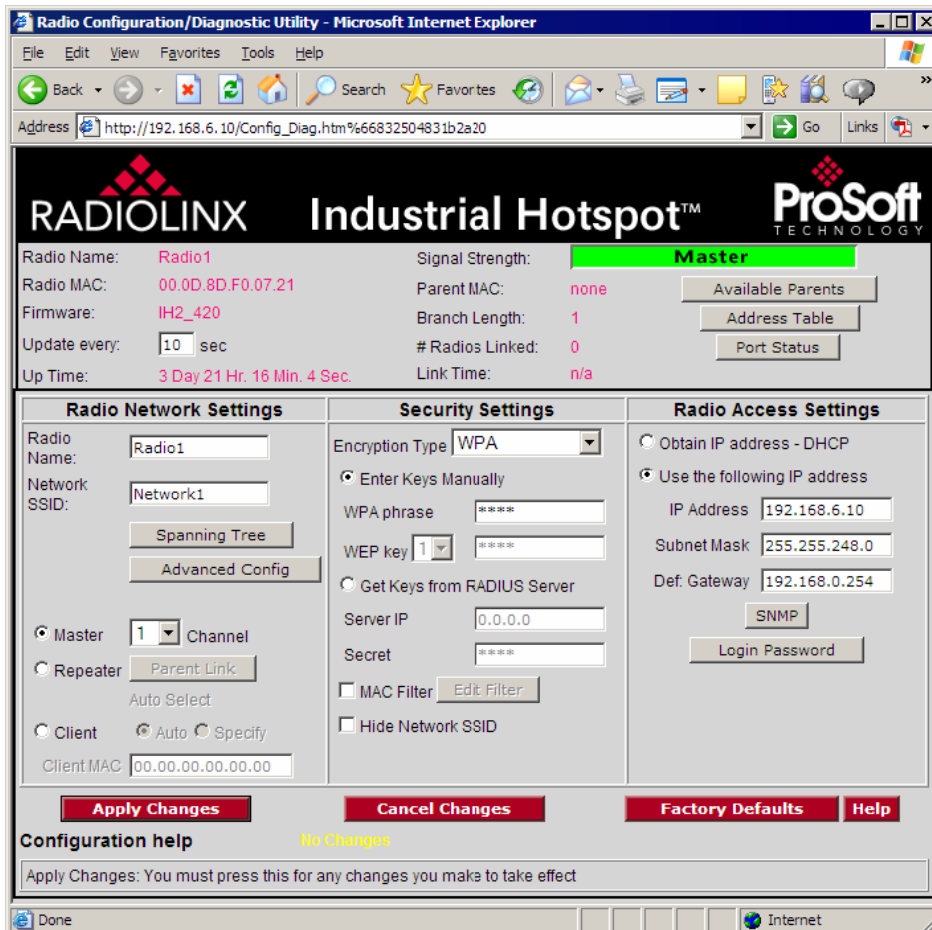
Radio Configuration/Diagnostic Utility - Microsoft Internet Explorer

File Edit View Favorites Tools Help

Back Search Favorites

Address http://192.168.6.10/Config_Diag.htm%66832504831b2a20 Go Links

RADIOLINX Industrial Hotspot™ ProSoft TECHNOLOGY

Radio Name: Radio1
Radio MAC: 00.0D.8D.F0.07.21
Firmware: IH2_420
Update every: 10 sec
Up Time: 3 Day 21 Hr. 16 Min. 4 Sec.

Signal Strength: Master
Parent MAC: none
Branch Length: 1
# Radios Linked: 0
Link Time: n/a

Available Parents
Address Table
Port Status

Radio Network Settings

Radio Name: Radio1
Network SSID: Network1
Spanning Tree
Advanced Config
Master 1 Channel
Repeater Parent Link
Auto Select
Client Auto Specify
Client MAC 00.00.00.00.00.00

Security Settings

Encryption Type WPA
Enter Keys Manually
WPA phrase ****
WEP key 1 ****
Get Keys from RADIUS Server
Server IP 0.0.0.0
Secret ****
MAC Filter Edit Filter
Hide Network SSID

Radio Access Settings

Obtain IP address - DHCP
Use the following IP address
IP Address 192.168.6.10
Subnet Mask 255.255.248.0
Def. Gateway 192.168.0.254
SNMP
Login Password

Apply Changes Cancel Changes Factory Defaults Help

Configuration help No Changes

Apply Changes: You must press this for any changes you make to take effect

Done Internet